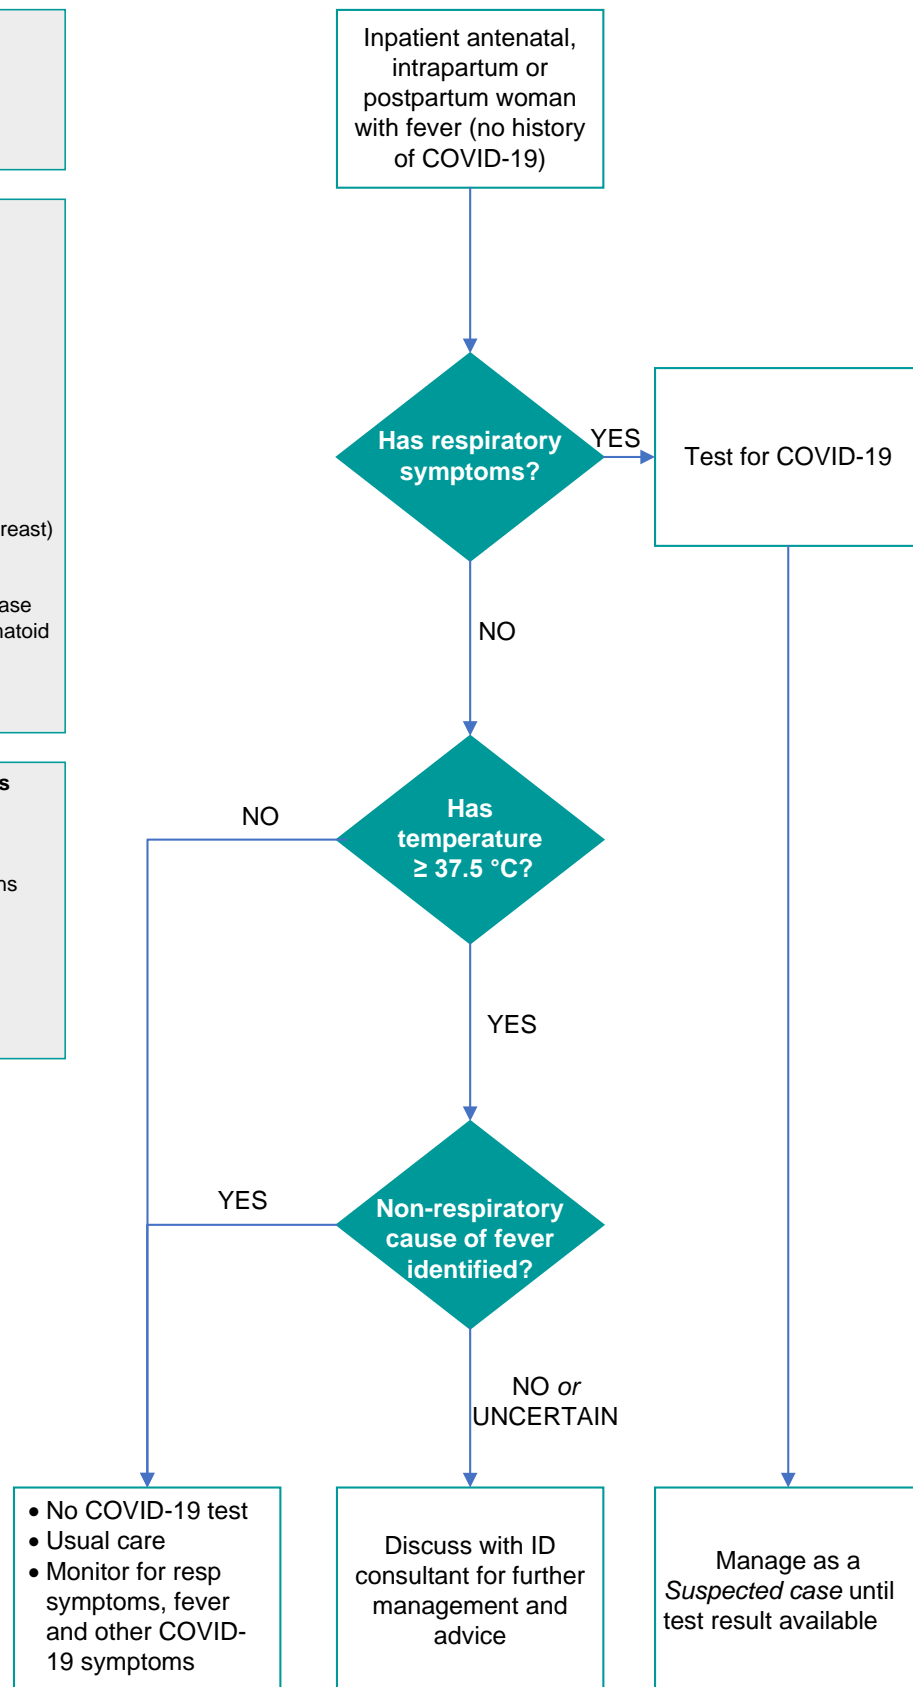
reast)

ase
natoid

s

ns

Inpatient antenatal, intrapartum or postpartum woman with fever (no history of COVID-19)

Has respiratory symptoms?

YES

Test for COVID-19

NO

Has temperature ≥ 37.5 °C?

NO

YES

Non-respiratory cause of fever identified?

YES

NO *or* UNCERTAIN

- No COVID-19 test
- Usual care
- Monitor for resp symptoms, fever and other COVID-19 symptoms

Discuss with ID consultant for further management and advice

Manage as a *Suspected case* until test result available